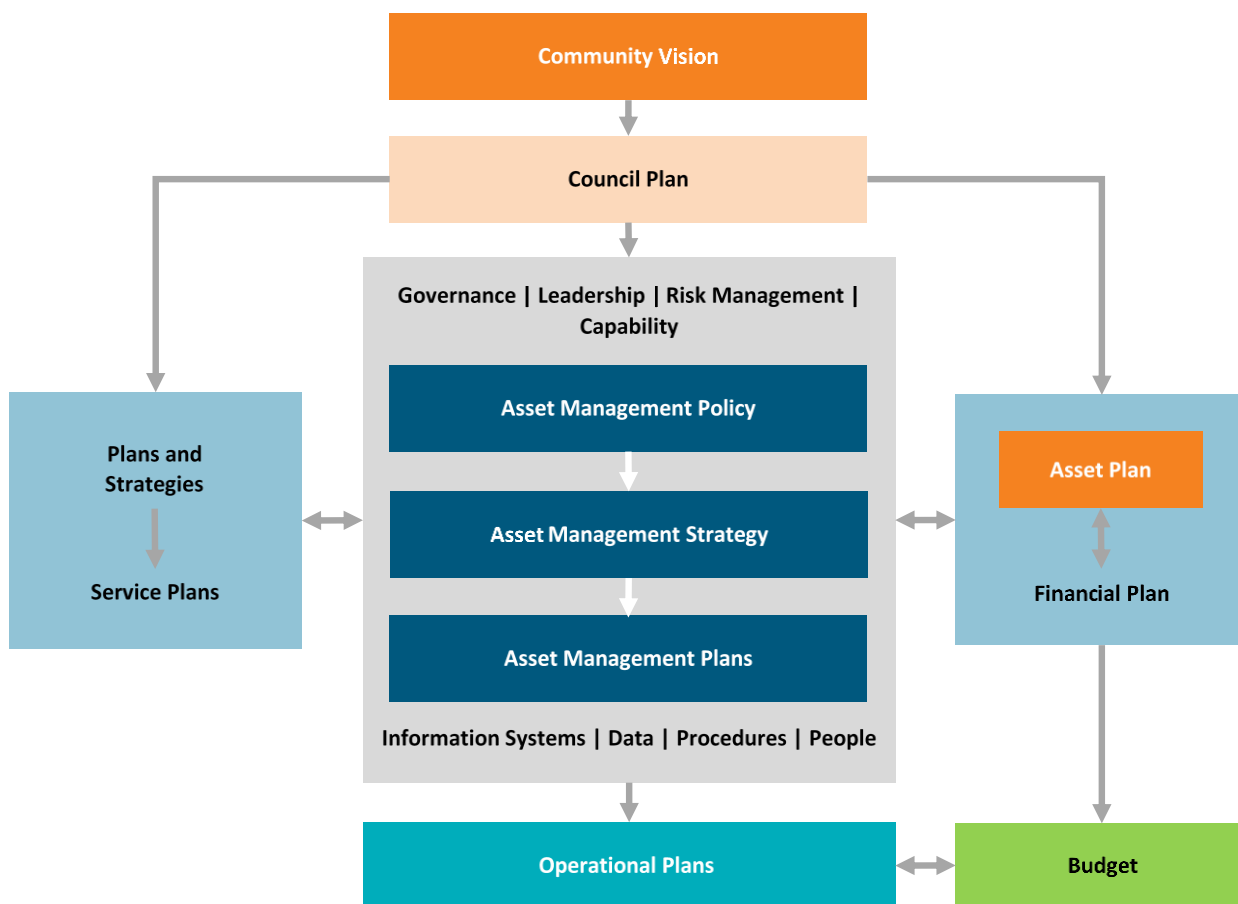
Community Vision

Council Plan

Governance | Leadership | Risk Management | Capability

Asset Management Policy

Asset Management Strategy

Asset Management Plans

Information Systems | Data | Procedures | People

Plans and Strategies

Service Plans

Asset Plan

Financial Plan

Operational Plans

Budget